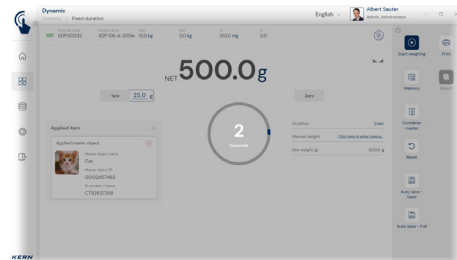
Dynamic
Fixed duration

English

Albert Saulter
Admin, Administrator

XDP00032 XDP 106-4-2016a 510 kg 0.0 kg 1000 mg 0.0

Start weighing
Print
Memory
Container master
Reset
Auto save - Data
Auto save - Full

NET 500.0 g

Tare 25.0 g
Zero

Applied item
Applied master object
Master object name
Cat
Master object ID
00132457463
ID number / Name
CT00037368

2
Seconds

Duration 3 sec
Manual weight Click here to enter manua...
Net weight (g) 5000 g

KERN